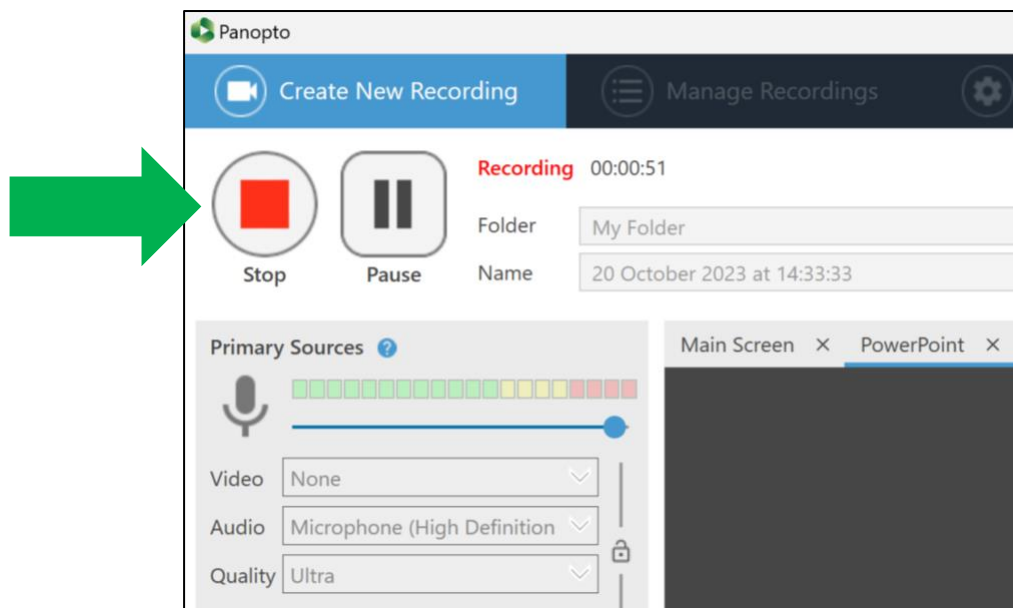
Panopto

Create New Recording

Manage Recordings

Stop

Pause

Recording 00:00:51

Folder My Folder

Name 20 October 2023 at 14:33:33

Primary Sources

Video None

Audio Microphone (High Definition

Quality Ultra

Main Screen ×

PowerPoint ×